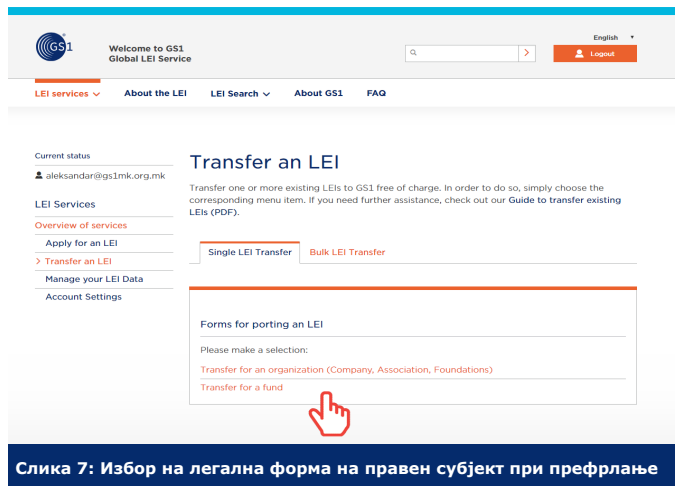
GS1

Welcome to GS1
Global LEI Service

English

Logout

LEI services

About the LEI

LEI Search

About GS1

FAQ

Current status

aleksandar@gs1mk.org.mk

LEI Services

Overview of services

Apply for an LEI

> Transfer an LEI

Manage your LEI Data

Account Settings

Transfer an LEI

Transfer one or more existing LEIs to GS1 free of charge. In order to do so, simply choose the corresponding menu item. If you need further assistance, check out our Guide to transfer existing LEIs (PDF).

Single LEI Transfer

Bulk LEI Transfer

Forms for porting an LEI

Please make a selection:

Transfer for an organization (Company, Association, Foundations)

Transfer for a fund

Слика 7: Избор на легална форма на правен субјект при префрлање